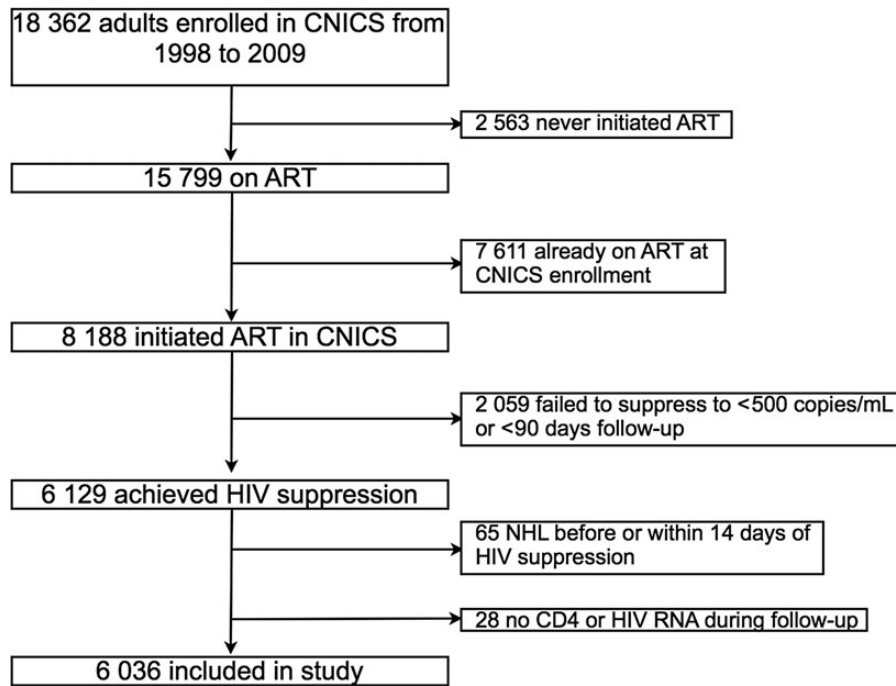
18 362 adults enrolled in CNICS from 1998 to 2009

2 563 never initiated ART

15 799 on ART

7 611 already on ART at CNICS enrollment

8 188 initiated ART in CNICS

2 059 failed to suppress to <500 copies/mL or <90 days follow-up

6 129 achieved HIV suppression

65 NHL before or within 14 days of HIV suppression

28 no CD4 or HIV RNA during follow-up

6 036 included in study